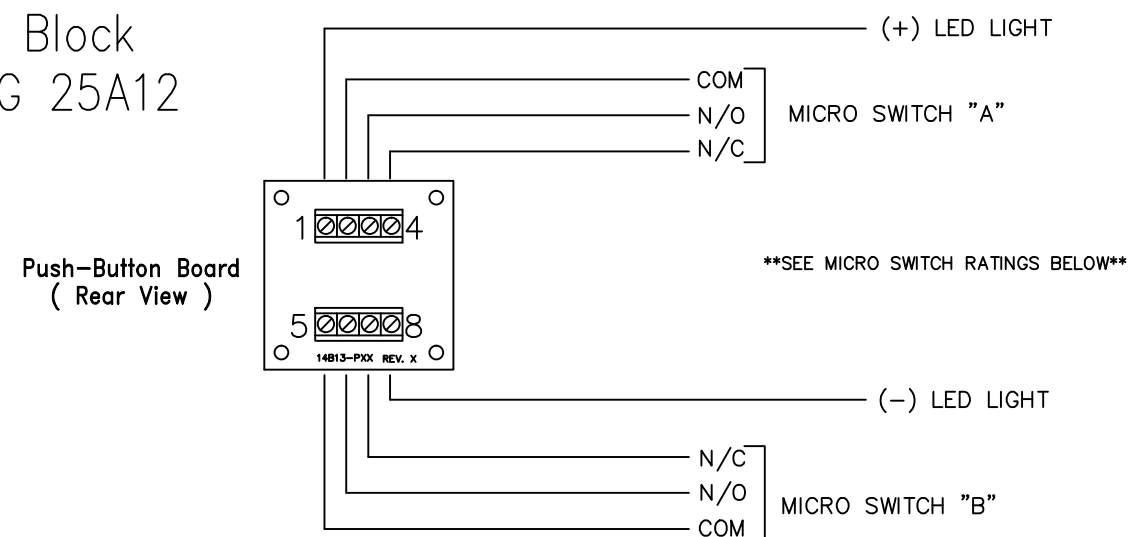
Block
G 25A12

(+) LED LIGHT

COM
N/O
N/C

MICRO SWITCH "A"

1 4

Push-Button Board
( Rear View )

**SEE MICRO SWITCH RATINGS BELOW**

5 8

14B13-PXX REV. X

(–) LED LIGHT

N/C
N/O
COM

MICRO SWITCH "B"